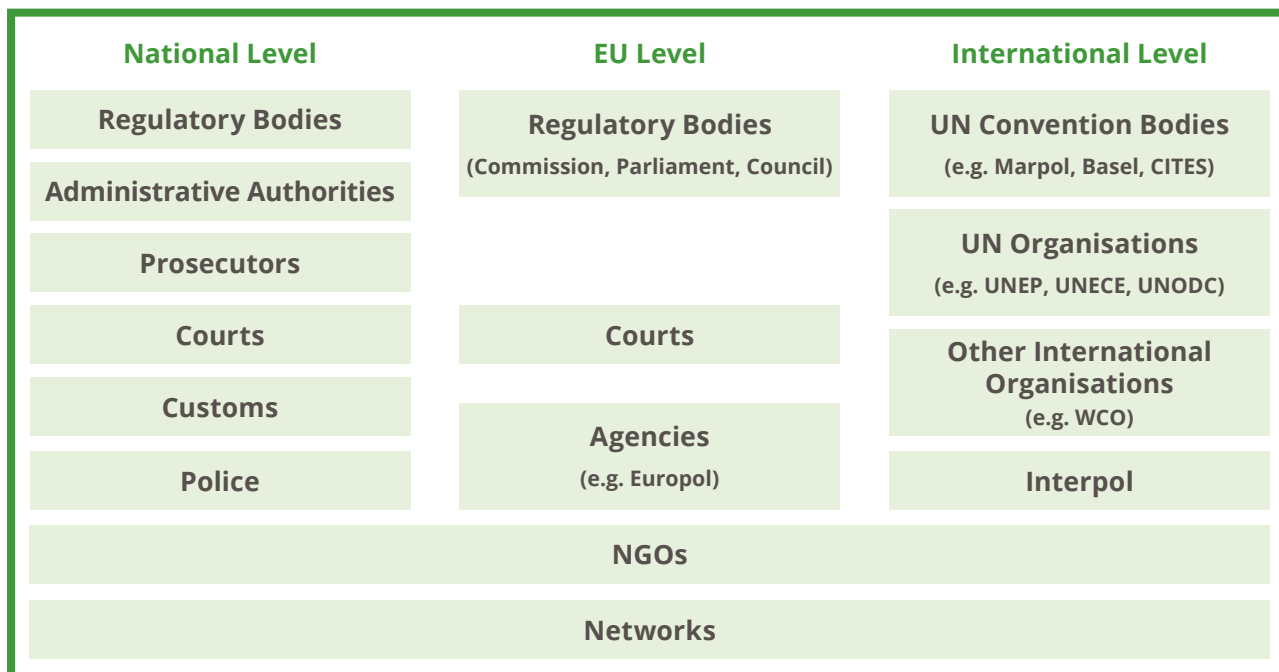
National Level

Regulatory Bodies

Administrative Authorities

Prosecutors

Courts

Customs

Police

EU Level

Regulatory Bodies
(Commission, Parliament, Council)

Courts

Agencies
(e.g. Europol)

International Level

UN Convention Bodies
(e.g. Marpol, Basel, CITES)

UN Organisations
(e.g. UNEP, UNECE, UNODC)

Other International Organisations
(e.g. WCO)

Interpol

NGOs

Networks